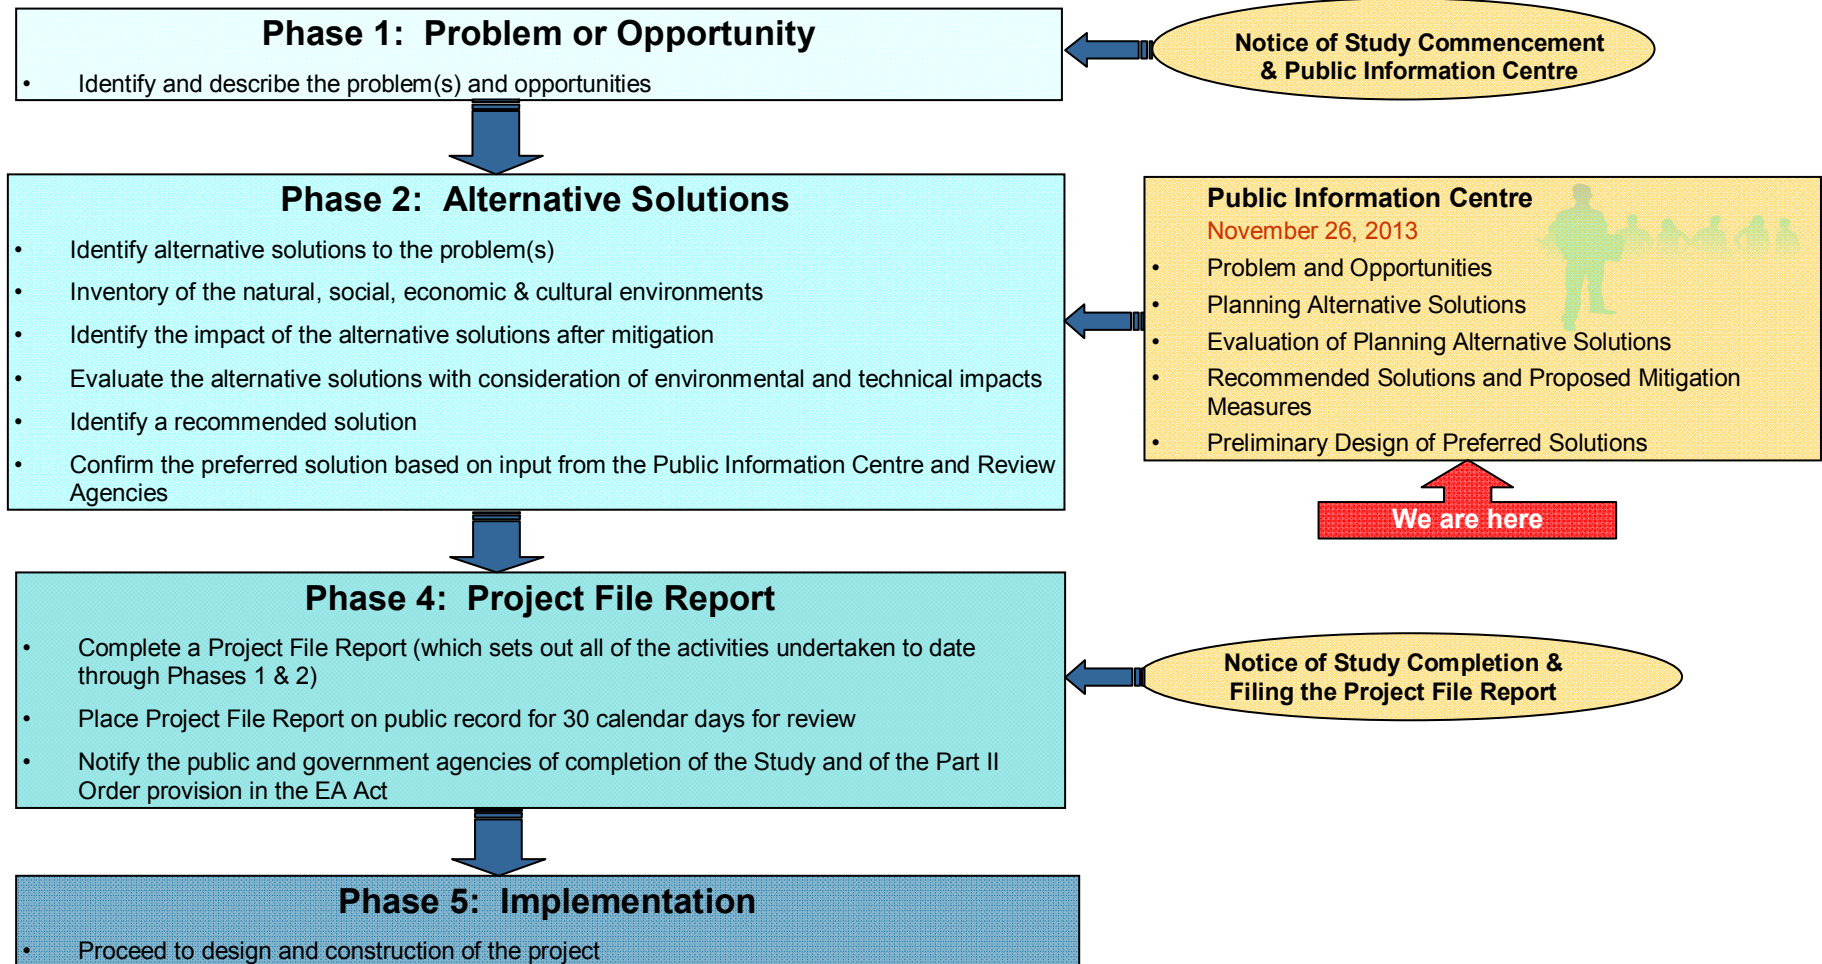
Phase 1: Problem or Opportunity

• Identify and describe the problem(s) and opportunities

Notice of Study Commencement & Public Information Centre

Phase 2: Alternative Solutions

• Identify alternative solutions to the problem(s)
• Inventory of the natural, social, economic & cultural environments
• Identify the impact of the alternative solutions after mitigation
• Evaluate the alternative solutions with consideration of environmental and technical impacts
• Identify a recommended solution
• Confirm the preferred solution based on input from the Public Information Centre and Review Agencies

Public Information Centre
November 26, 2013
• Problem and Opportunities
• Planning Alternative Solutions
• Evaluation of Planning Alternative Solutions
• Recommended Solutions and Proposed Mitigation Measures
• Preliminary Design of Preferred Solutions

We are here

Phase 4: Project File Report

• Complete a Project File Report (which sets out all of the activities undertaken to date through Phases 1 & 2)
• Place Project File Report on public record for 30 calendar days for review
• Notify the public and government agencies of completion of the Study and of the Part II Order provision in the EA Act

Notice of Study Completion & Filing the Project File Report

Phase 5: Implementation

• Proceed to design and construction of the project